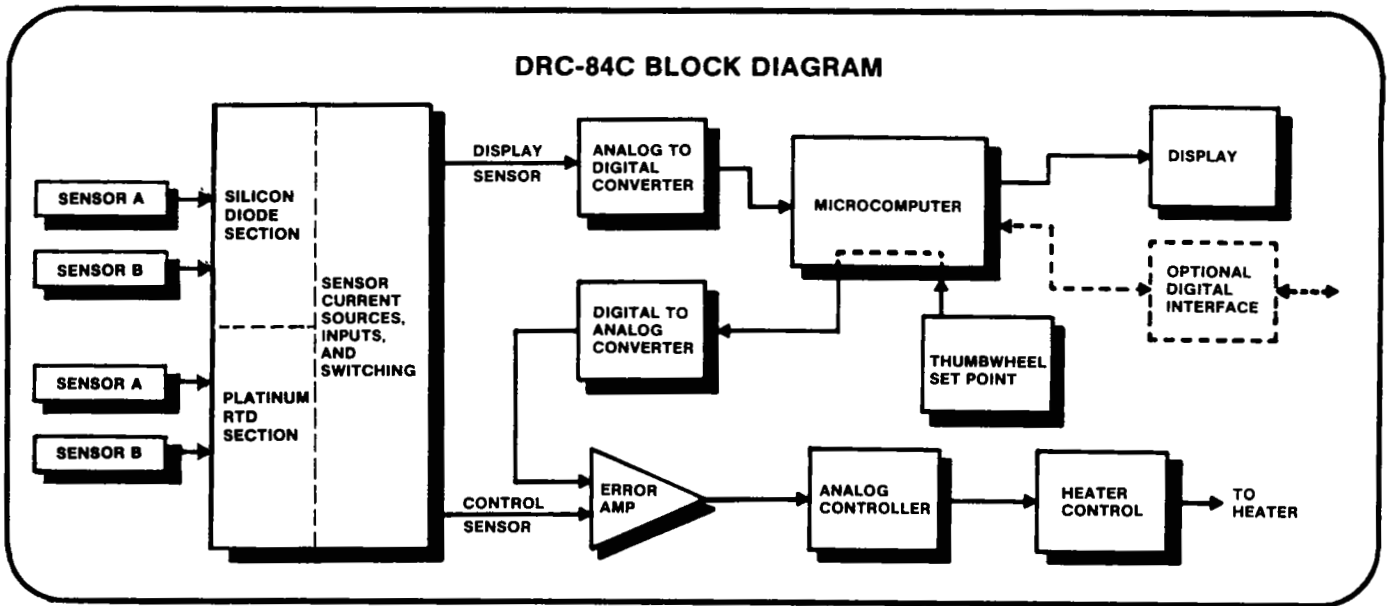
DRC-84C BLOCK DIAGRAM

SENSOR A

SENSOR B

SENSOR A

SENSOR B

SILICON DIODE SECTION

PLATINUM RTD SECTION

SENSOR CURRENT SOURCES, INPUTS, AND SWITCHING

DISPLAY SENSOR

ANALOG TO DIGITAL CONVERTER

MICROCOMPUTER

DISPLAY

OPTIONAL DIGITAL INTERFACE

DIGITAL TO ANALOG CONVERTER

THUMBWHEEL SET POINT

CONTROL SENSOR

ERROR AMP

ANALOG CONTROLLER

HEATER CONTROL

TO HEATER